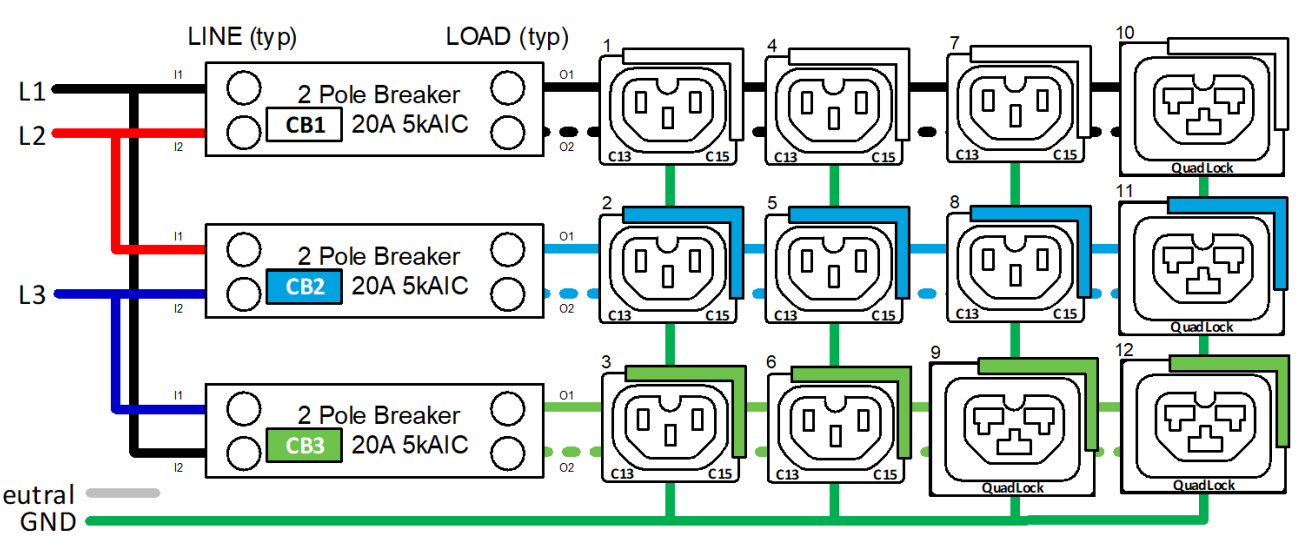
LINE (typ)

LOAD (typ)

L1

L2

L3

eutral

GND

I1

I2

2 Pole Breaker

CB1

20A 5kAIC

O1

O2

I1

I2

2 Pole Breaker

CB2

20A 5kAIC

O1

O2

I1

I2

2 Pole Breaker

CB3

20A 5kAIC

O1

O2

1

C13

C15

4

C13

C15

7

C13

C15

10

QuadLock

2

C13

C15

5

C13

C15

8

C13

C15

11

QuadLock

3

C13

C15

6

C13

C15

9

QuadLock

12

QuadLock